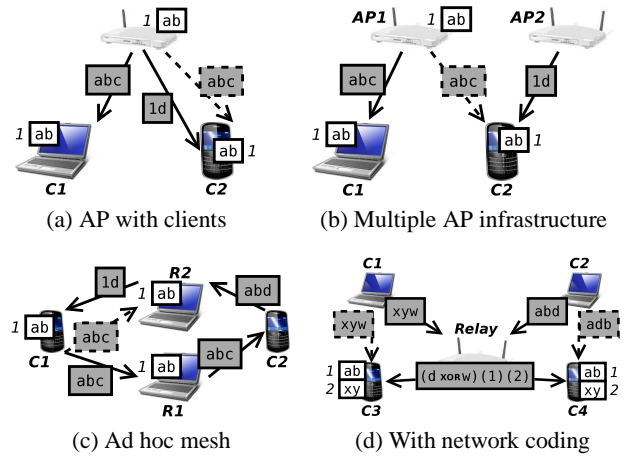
1 ab

abc

abc

1d

1 ab

ab 1

C1

C2

(a) AP with clients

AP1

1 ab

AP2

abc

abc

1d

1 ab

ab 1

C1

C2

(b) Multiple AP infrastructure

R2

1d

1 ab

abd

1 ab

abc

C1

abc

abc

ab

C2

R1

(c) Ad hoc mesh

C1

C2

xyw

xyw

Relay

abd

adb

1 ab

2 xy

(d XORW) (1) (2)

ab

xy

C3

C4

(d) With network coding